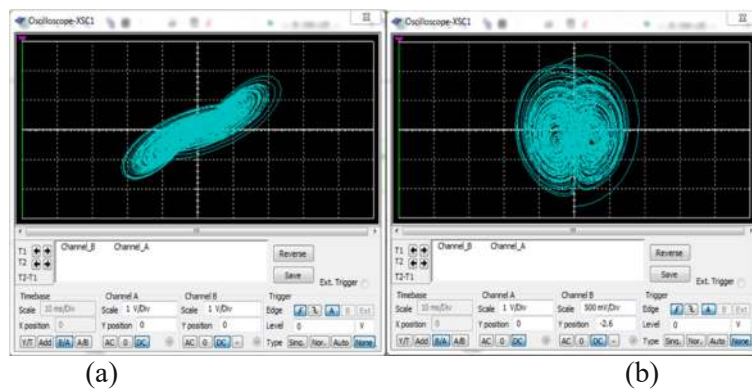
Oscilloscope-XSC1

T1
T2
T2-T1

Channel_B Channel_A

Reverse
Save
Ext. Trigger

Timebase
Scale 10 ms/Div
X position 0
Y/T Add B/A A/B

Channel A
Scale 1 V/Div
Y position 0
AC 0 DC

Channel B
Scale 1 V/Div
Y position 0
AC 0 DC -

Trigger
Edge
Level 0 V
Type Sing. Nor. Auto None

(a)

Oscilloscope-XSC1

T1
T2
T2-T1

Channel_B Channel_A

Reverse
Save
Ext. Trigger

Timebase
Scale 10 ms/Div
X position 0
Y/T Add B/A A/B

Channel A
Scale 1 V/Div
Y position 0
AC 0 DC

Channel B
Scale 500 mV/Div
Y position -2.6
AC 0 DC -

Trigger
Edge
Level 0 V
Type Sing. Nor. Auto None

(b)